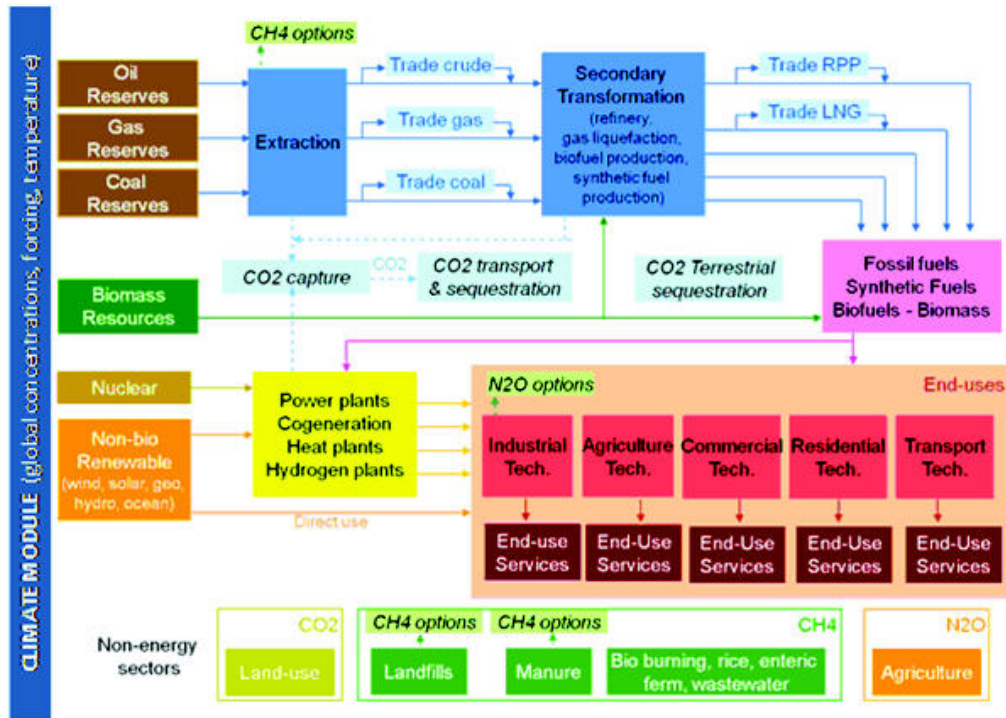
CLIMATE MODULE (global concentrations, forcing, temperature)

CH4 options

Oil Reserves

Gas Reserves

Coal Reserves

Extraction

Trade crude

Trade gas

Trade coal

Secondary Transformation (refinery, gas liquefaction, biofuel production, synthetic fuel production)

Trade RPP

Trade LNG

CO2 capture

CO2

CO2 transport & sequestration

CO2 Terrestrial sequestration

Fossil fuels Synthetic Fuels Biofuels - Biomass

Biomass Resources

Nuclear

Non-bio Renewable (wind, solar, geo, hydro, ocean)

Power plants Cogeneration Heat plants Hydrogen plants

Direct use

N2O options

End-uses

Industrial Tech.

Agriculture Tech.

Commercial Tech.

Residential Tech.

Transport Tech.

End-use Services

End-Use Services

End-Use Services

End-Use Services

End-Use Services

Non-energy sectors

CO2

Land-use

CH4 options

CH4 options

CH4

Landfills

Manure

Bio burning, rice, enteric ferm, wastewater

N2O

Agriculture